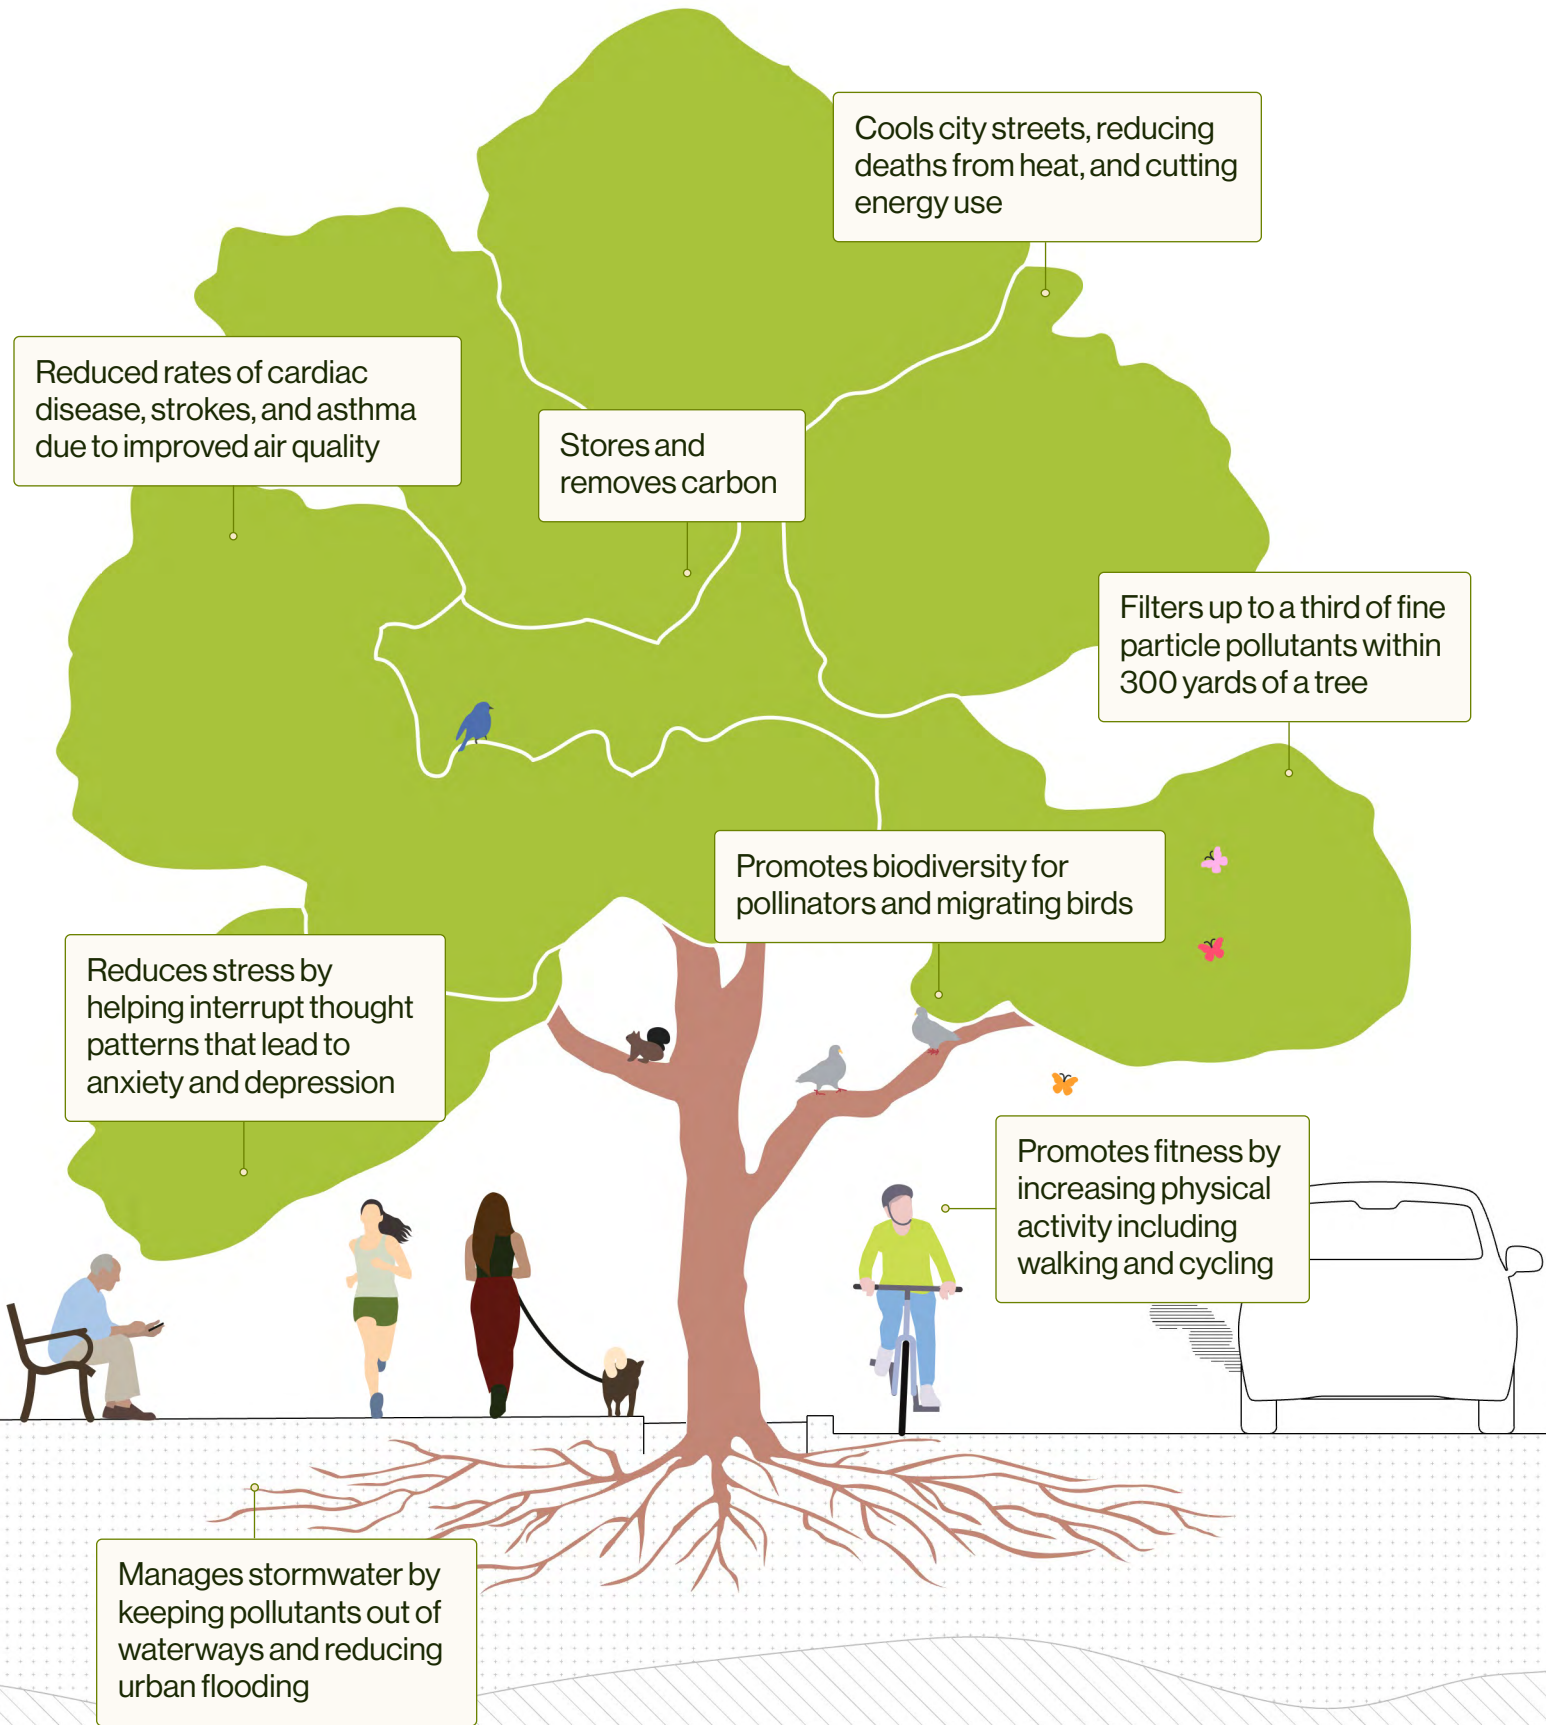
Cools city streets, reducing deaths from heat, and cutting energy use

Reduced rates of cardiac disease, strokes, and asthma due to improved air quality

Stores and removes carbon

Filters up to a third of fine particle pollutants within 300 yards of a tree

Promotes biodiversity for pollinators and migrating birds

Reduces stress by helping interrupt thought patterns that lead to anxiety and depression

Promotes fitness by increasing physical activity including walking and cycling

Manages stormwater by keeping pollutants out of waterways and reducing urban flooding